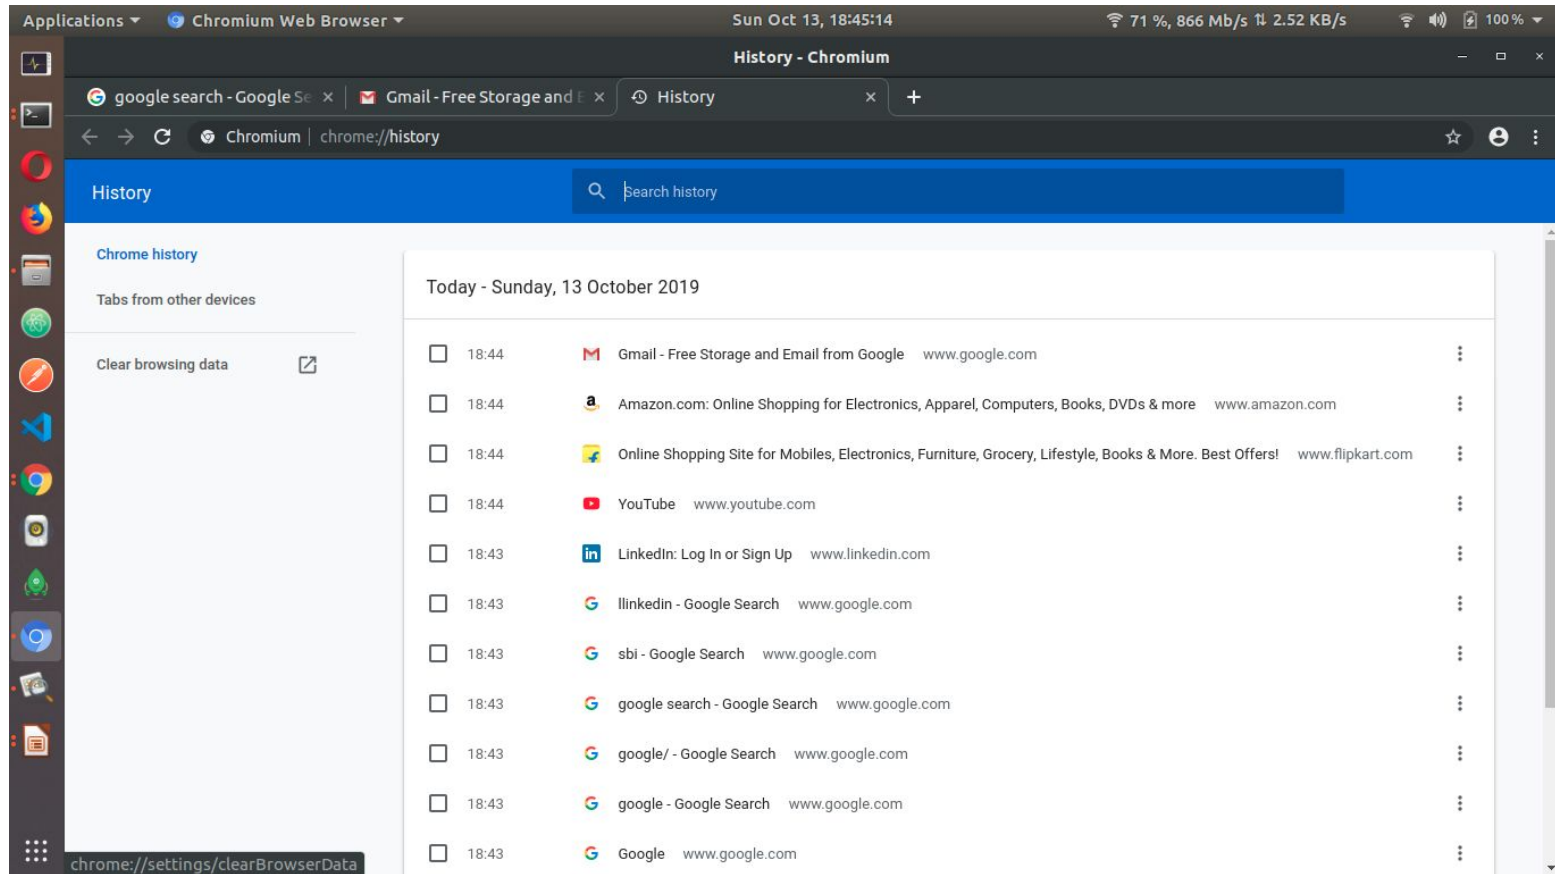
Applications ▾ Chromium Web Browser ▾ Sun Oct 13, 18:45:14 71 %, 866 Mb/s ⇅ 2.52 KB/s 100 %

History - Chromium

google search - Google Se × Gmail - Free Storage and E × History × +

Chromium | chrome://history

History Search history

Chrome history
Tabs from other devices
Clear browsing data

Today - Sunday, 13 October 2019

| | | | |
|---|---|---|---|
| ☐ | 18:44 | Gmail - Free Storage and Email from Google | www.google.com |
| ☐ | 18:44 | Amazon.com: Online Shopping for Electronics, Apparel, Computers, Books, DVDs & more | www.amazon.com |
| ☐ | 18:44 | Online Shopping Site for Mobiles, Electronics, Furniture, Grocery, Lifestyle, Books & More. Best Offers! | www.flipkart.com |
| ☐ | 18:44 | YouTube | www.youtube.com |
| ☐ | 18:43 | LinkedIn: Log In or Sign Up | www.linkedin.com |
| ☐ | 18:43 | llinkedin - Google Search | www.google.com |
| ☐ | 18:43 | sbi - Google Search | www.google.com |
| ☐ | 18:43 | google search - Google Search | www.google.com |
| ☐ | 18:43 | google/ - Google Search | www.google.com |
| ☐ | 18:43 | google - Google Search | www.google.com |
| ☐ | 18:43 | Google | www.google.com |

chrome://settings/clearBrowserData